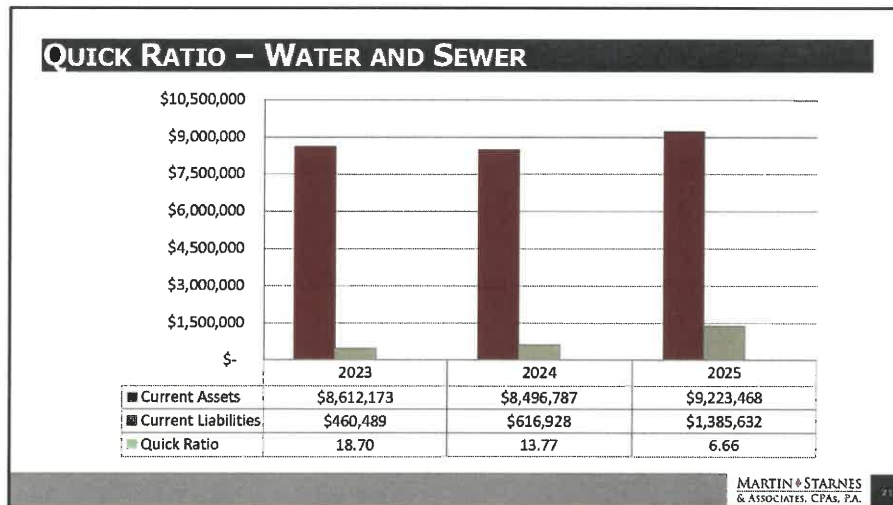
QUICK RATIO – WATER AND SEWER

$10,500,000
$9,000,000
$7,500,000
$6,000,000
$4,500,000
$3,000,000
$1,500,000
$-

| | 2023 | 2024 | 2025 |
|---|---|---|---|
| Current Assets | $8,612,173 | $8,496,787 | $9,223,468 |
| Current Liabilities | $460,489 | $616,928 | $1,385,632 |
| Quick Ratio | 18.70 | 13.77 | 6.66 |

MARTIN & STARNES & ASSOCIATES, CPAs, P.A.

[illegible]